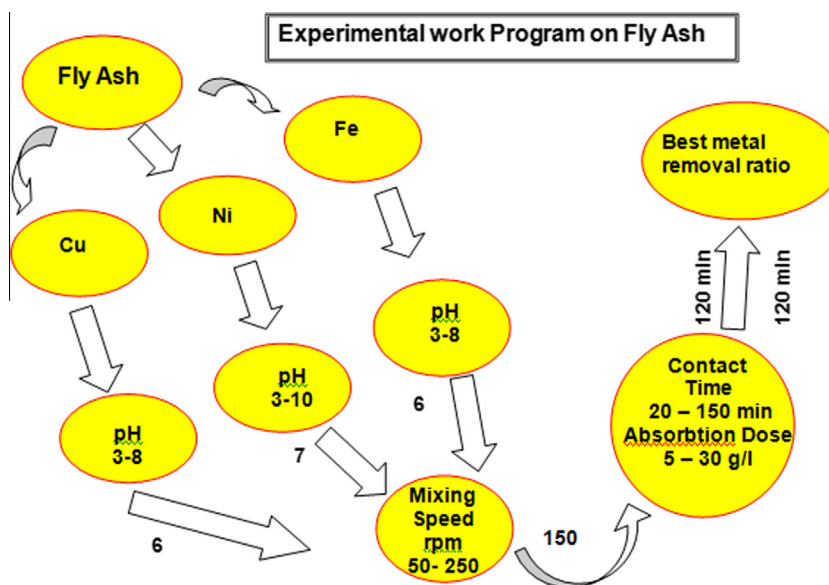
Experimental work Program on Fly Ash

Fly Ash

Fe

Best metal removal ratio

Ni

Cu

120 min

120 min

pH
3-8

pH
3-10

6

Contact Time
20 – 150 min
Absorbtion Dose
5 – 30 g/l

pH
3-8

7

Mixing Speed rpm
50- 250

6

150